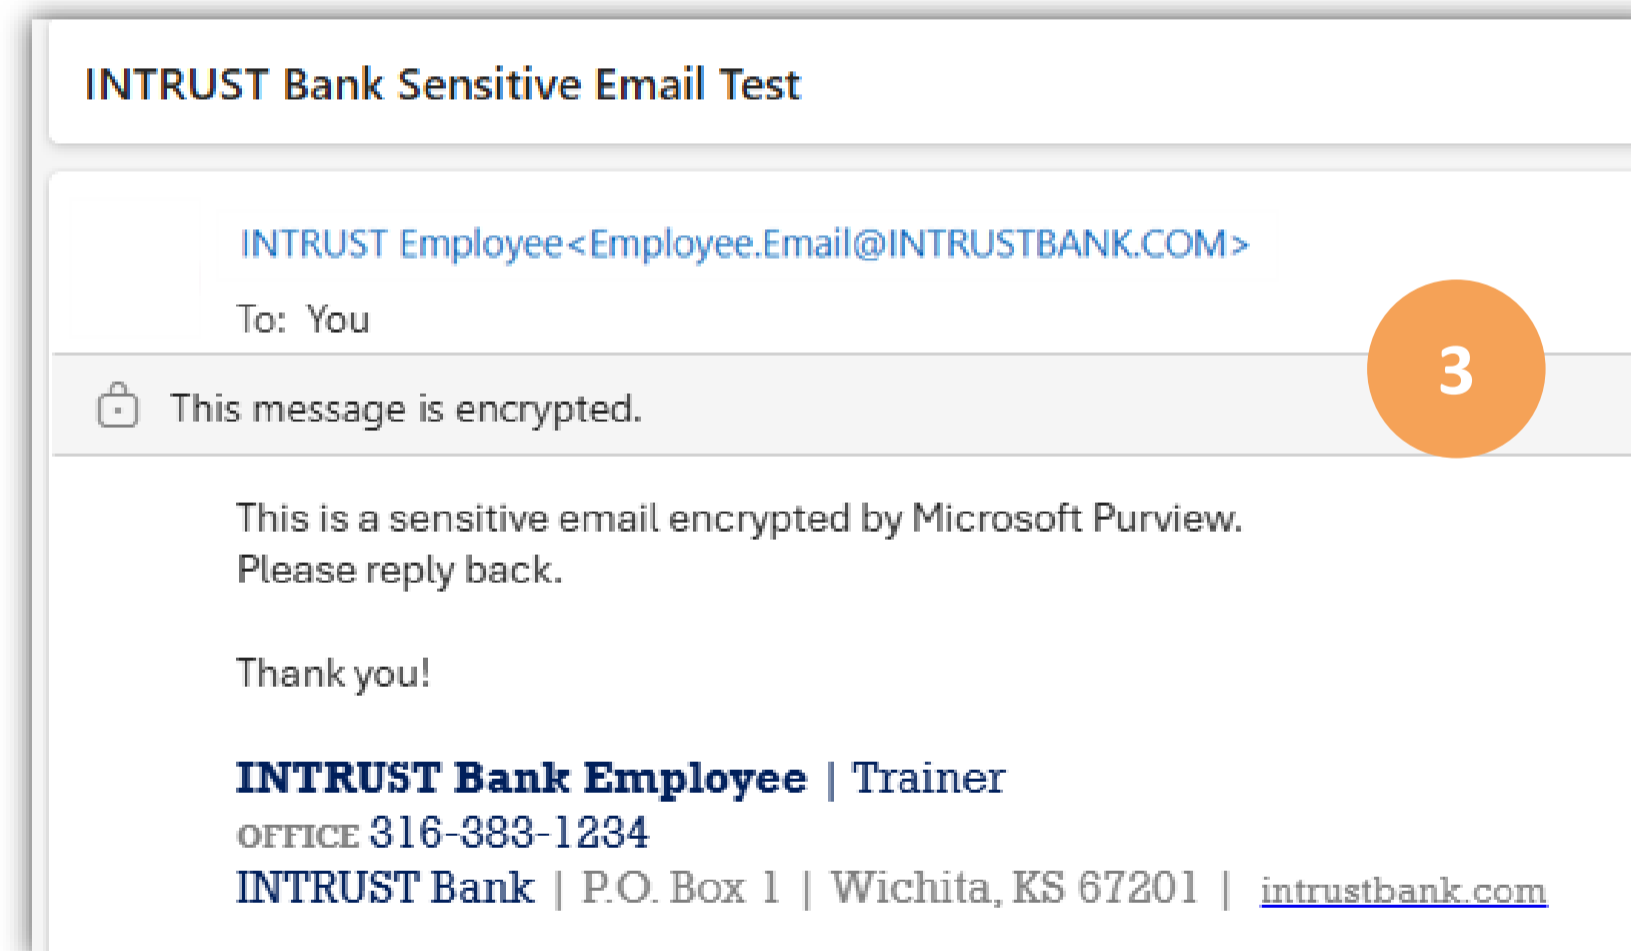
INTRUST Bank Sensitive Email Test

INTRUST Employee<Employee.Email@INTRUSTBANK.COM>

To: You

3

This message is encrypted.

This is a sensitive email encrypted by Microsoft Purview. Please reply back.

Thank you!

INTRUST Bank Employee | Trainer
OFFICE 316-383-1234
INTRUST Bank | P.O. Box 1 | Wichita, KS 67201 | intrustbank.com